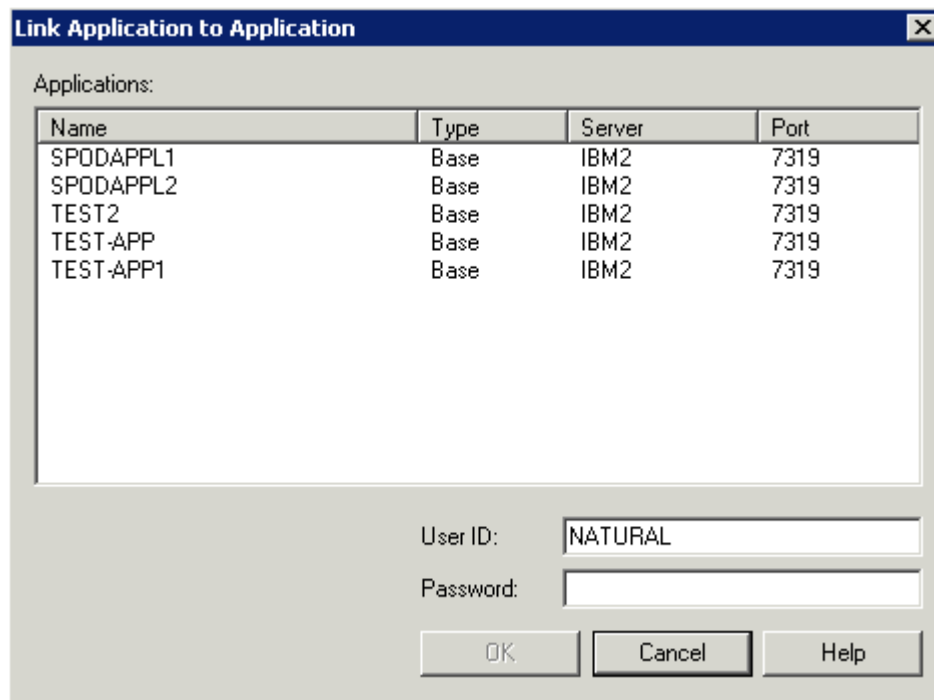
Link Application to Application

Applications:

| Name | Type | Server | Port |
|---|---|---|---|
| SPODAPPL1 | Base | IBM2 | 7319 |
| SPODAPPL2 | Base | IBM2 | 7319 |
| TEST2 | Base | IBM2 | 7319 |
| TEST-APP | Base | IBM2 | 7319 |
| TEST-APP1 | Base | IBM2 | 7319 |

User ID: NATURAL

Password:

OK Cancel Help